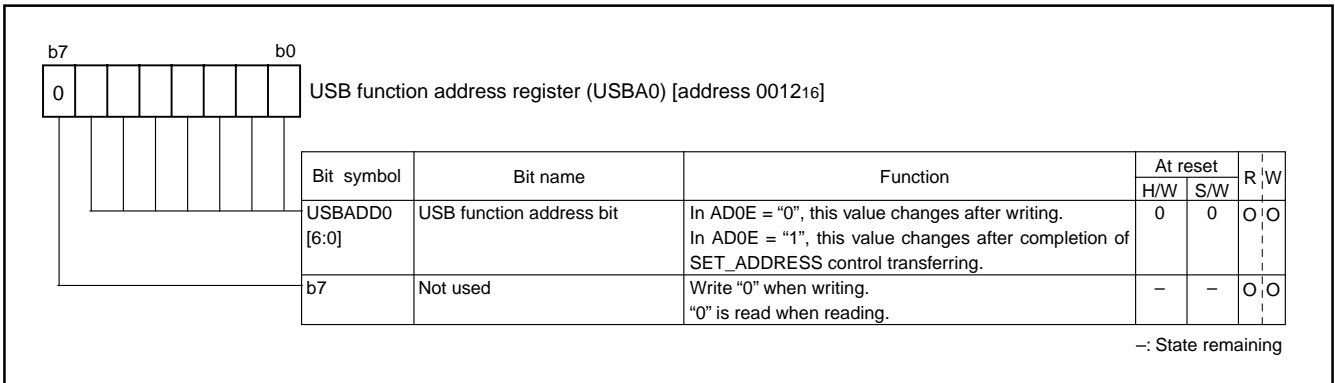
b7 b0

0

USB function address register (USBA0) [address $0012_{16}$]

| Bit symbol | Bit name | Function | At reset H/W | At reset S/W | R | W |
|---|---|---|---|---|---|---|
| USBADD0 [6:0] | USB function address bit | In AD0E = "0", this value changes after writing. In AD0E = "1", this value changes after completion of SET_ADDRESS control transferring. | 0 | 0 | O | O |
| b7 | Not used | Write "0" when writing. "0" is read when reading. | – | – | O | O |

–: State remaining